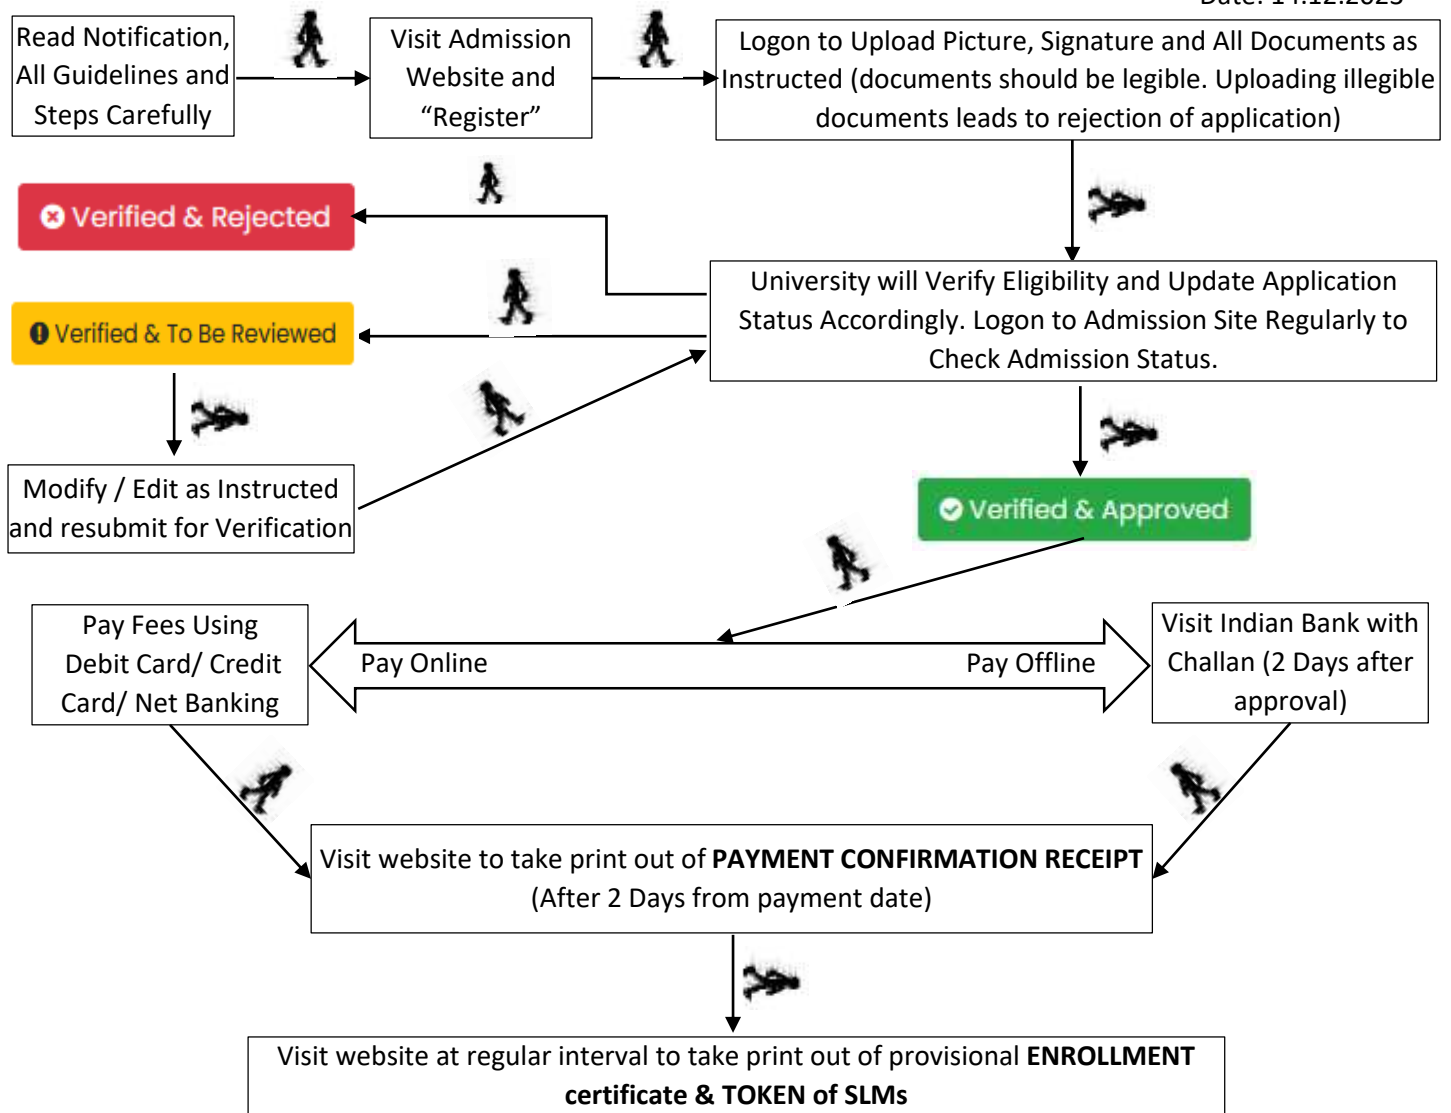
Date: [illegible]

Read Notification, All Guidelines and Steps Carefully

Visit Admission Website and “Register”

Logon to Upload Picture, Signature and All Documents as Instructed (documents should be legible. Uploading illegible documents leads to rejection of application)

Verified & Rejected

University will Verify Eligibility and Update Application Status Accordingly. Logon to Admission Site Regularly to Check Admission Status.

Verified & To Be Reviewed

Modify / Edit as Instructed and resubmit for Verification

Verified & Approved

Pay Fees Using Debit Card/ Credit Card/ Net Banking

Pay Online

Pay Offline

Visit Indian Bank with Challan (2 Days after approval)

Visit website to take print out of **PAYMENT CONFIRMATION RECEIPT** (After 2 Days from payment date)

Visit website at regular interval to take print out of provisional **ENROLLMENT certificate & TOKEN of SLMs**